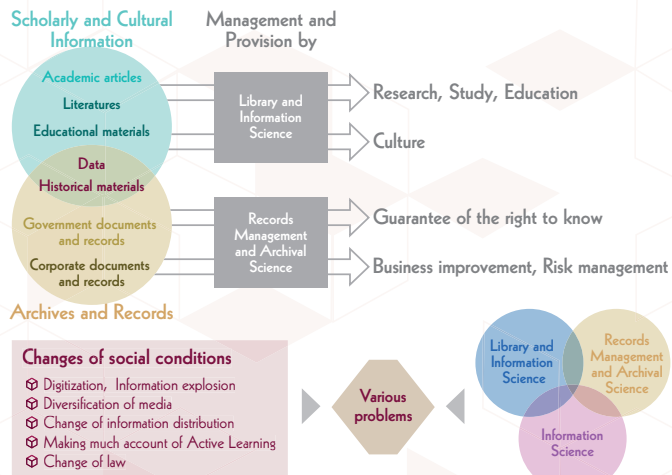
Scholarly and Cultural Information

Management and Provision by

Academic articles
Literatures
Educational materials
Data
Historical materials
Government documents and records
Corporate documents and records

Library and Information Science

Records Management and Archival Science

Research, Study, Education
Culture
Guarantee of the right to know
Business improvement, Risk management

Archives and Records

Changes of social conditions
Digitization, Information explosion
Diversification of media
Change of information distribution
Making much account of Active Learning
Change of law

Various problems

Library and Information Science
Records Management and Archival Science
Information Science